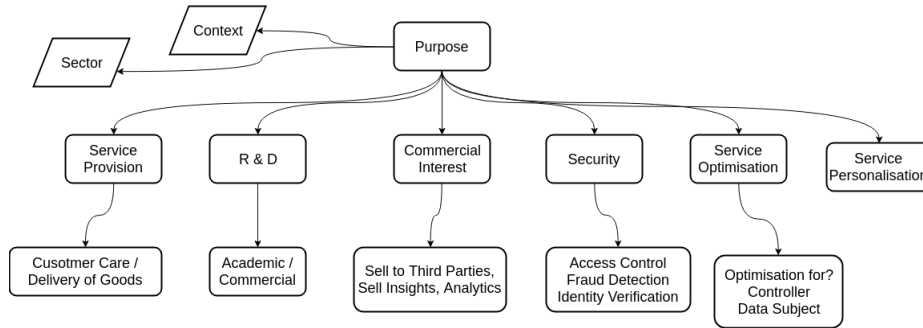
Context

Sector

Purpose

Service Provision

R & D

Commercial Interest

Security

Service Optimisation

Service Personalisation

Cusotmer Care / Delivery of Goods

Academic / Commercial

Sell to Third Parties, Sell Insights, Analytics

Access Control Fraud Detection Identity Verification

Optimisation for? Controller Data Subject